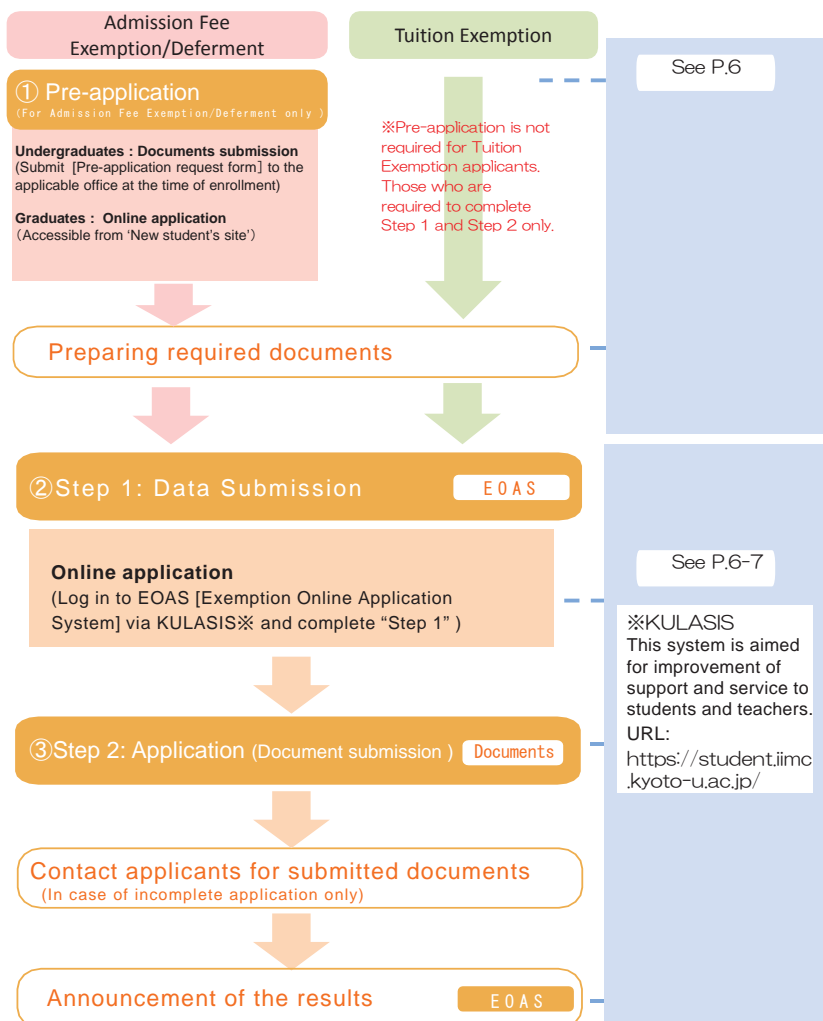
Admission Fee Exemption/Deferment

Tuition Exemption

See P.6

① Pre-application
(For Admission Fee Exemption/Deferment only )

Undergraduates : Documents submission
(Submit [Pre-application request form] to the applicable office at the time of enrollment)

Graduates : Online application
(Accessible from 'New student's site')

※Pre-application is not required for Tuition Exemption applicants. Those who are required to complete Step 1 and Step 2 only.

Preparing required documents

②Step 1: Data Submission
EOAS

See P.6-7

Online application
(Log in to EOAS [Exemption Online Application System] via KULASIS※ and complete "Step 1" )

※KULASIS
This system is aimed for improvement of support and service to students and teachers.
URL:
https://student.iimc.kyoto-u.ac.jp/

③Step 2: Application (Document submission )
Documents

Contact applicants for submitted documents
(In case of incomplete application only)

Announcement of the results
EOAS